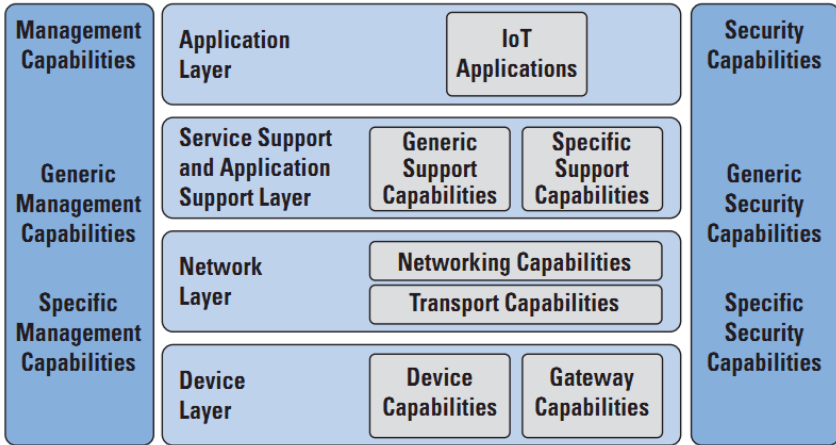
Management Capabilities

Generic Management Capabilities

Specific Management Capabilities

Application Layer

IoT Applications

Service Support and Application Support Layer

Generic Support Capabilities

Specific Support Capabilities

Network Layer

Networking Capabilities

Transport Capabilities

Device Layer

Device Capabilities

Gateway Capabilities

Security Capabilities

Generic Security Capabilities

Specific Security Capabilities